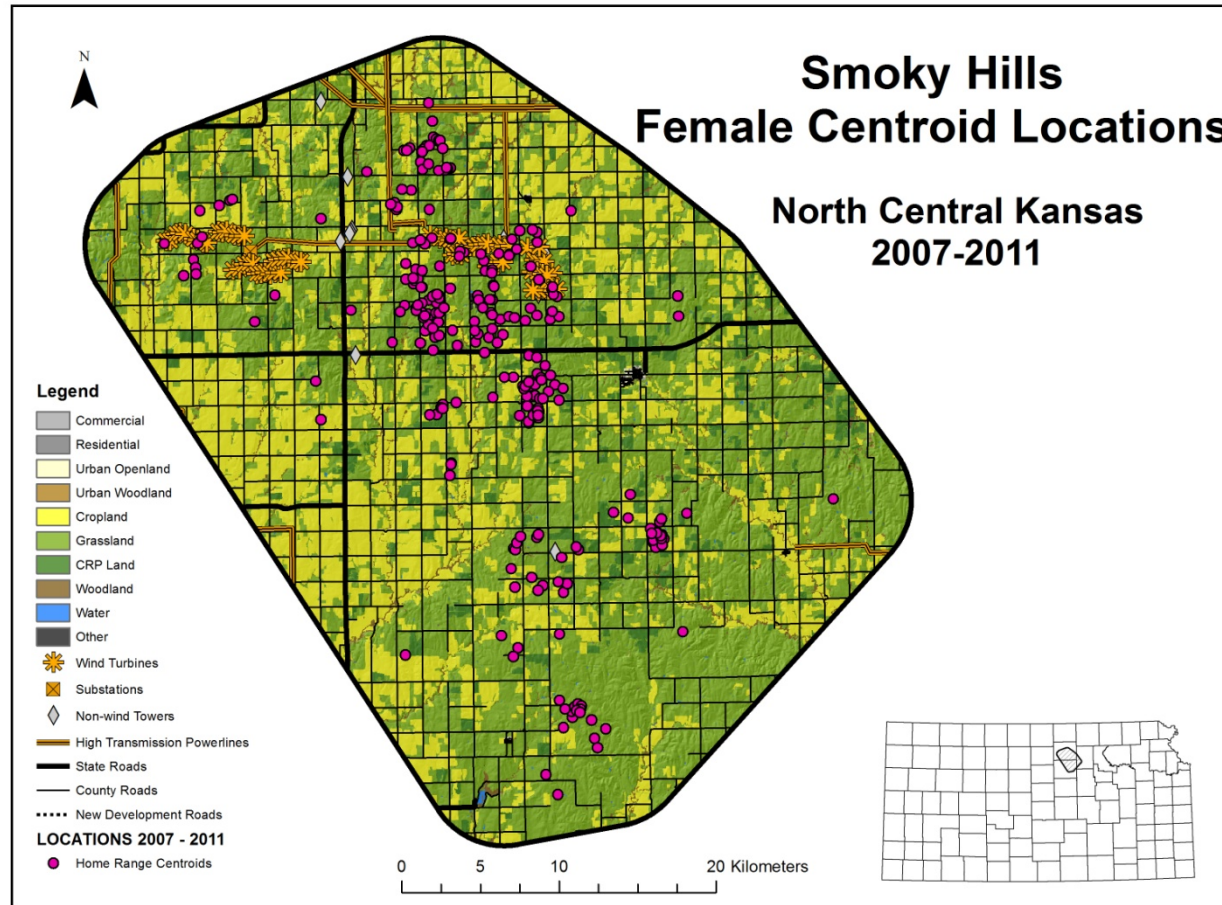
N

Smoky Hills
Female Centroid Locations

North Central Kansas
2007-2011

Legend
Commercial
Residential
Urban Openland
Urban Woodland
Cropland
Grassland
CRP Land
Woodland
Water
Other
Wind Turbines
Substations
Non-wind Towers
High Transmission Powerlines
State Roads
County Roads
New Development Roads
LOCATIONS 2007 - 2011
Home Range Centroids

0 5 10 20 Kilometers